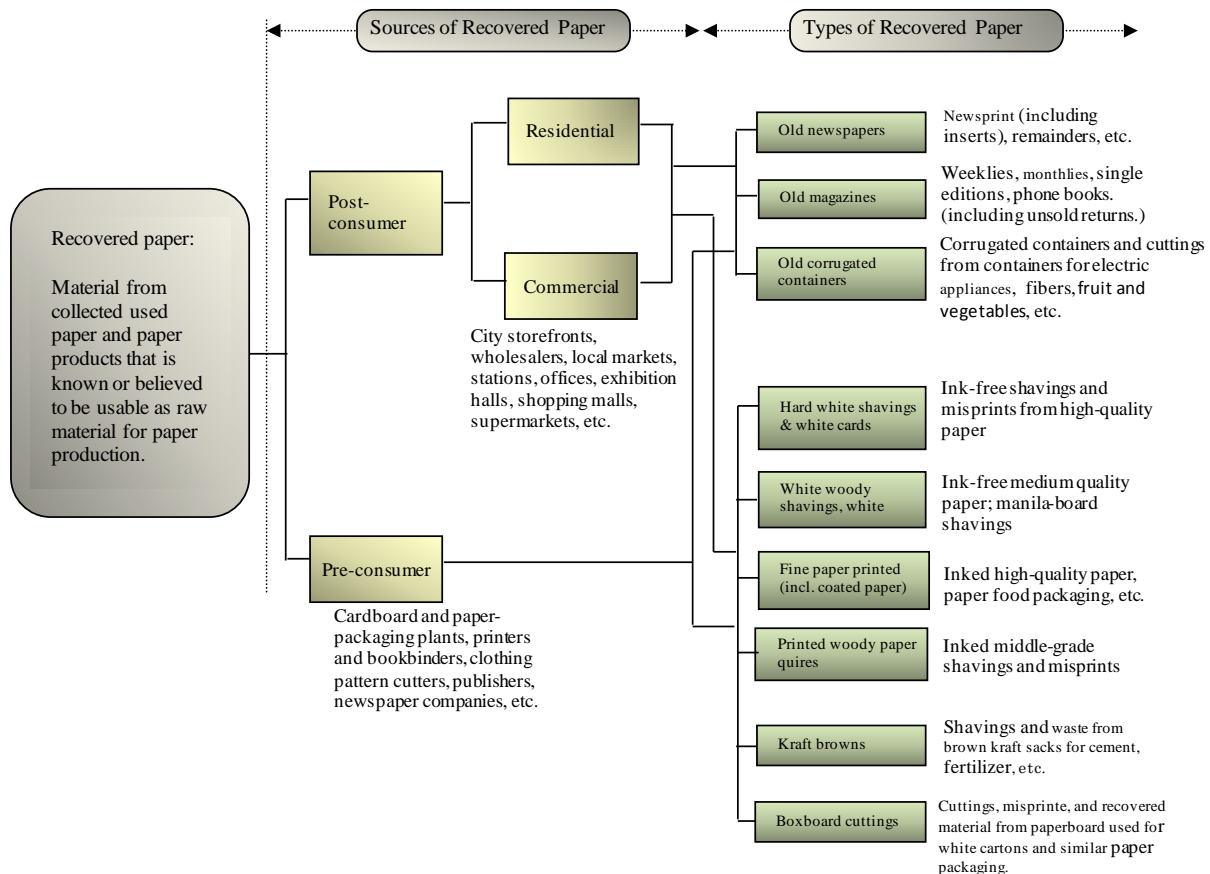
Sources of Recovered Paper

Types of Recovered Paper

Recovered paper:

Material from collected used paper and paper products that is known or believed to be usable as raw material for paper production.

Post-consumer

Residential

Commercial

City storefronts, wholesalers, local markets, stations, offices, exhibition halls, shopping malls, supermarkets, etc.

Pre-consumer

Cardboard and paper-packaging plants, printers and bookbinders, clothing pattern cutters, publishers, newspaper companies, etc.

Old newspapers

Newsprint (including inserts), remainders, etc.

Old magazines

Weeklies, monthlies, single editions, phone books. (including unsold returns.)

Old corrugated containers

Corrugated containers and cuttings from containers for electric appliances, fibers, fruit and vegetables, etc.

Hard white shavings & white cards

Ink-free shavings and misprints from high-quality paper

White woody shavings, white

Ink-free medium quality paper; manila-board shavings

Fine paper printed (incl. coated paper)

Inked high-quality paper, paper food packaging, etc.

Printed woody paper quires

Inked middle-grade shavings and misprints

Kraft browns

Shavings and waste from brown kraft sacks for cement, fertilizer, etc.

Boxboard cuttings

Cuttings, misprinte, and recovered material from paperboard used for white cartons and similar paper packaging.